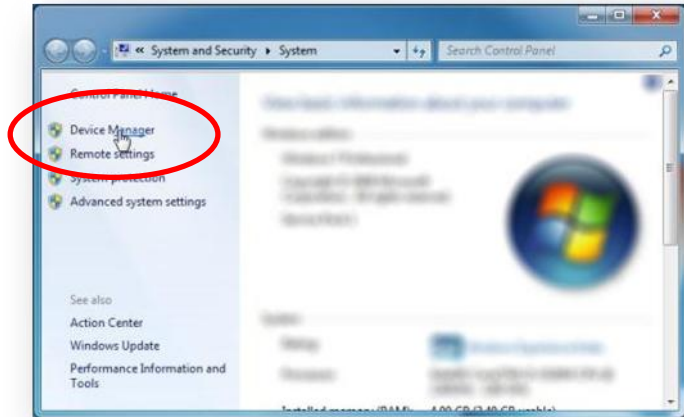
« System and Security ▸ System

Search Control Panel

Control Panel Home

Device Manager

Remote settings

System protection

Advanced system settings

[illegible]

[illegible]

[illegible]

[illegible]

See also

Action Center

Windows Update

Performance Information and Tools

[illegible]

Installed memory (RAM): 4.00 GB ([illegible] GB usable)